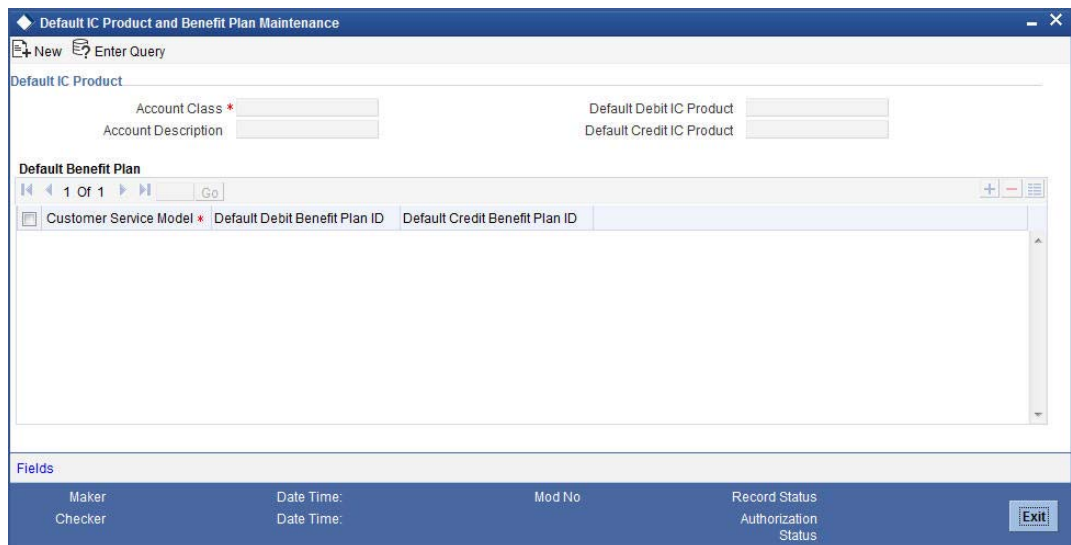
Default IC Product and Benefit Plan Maintenance

New Enter Query

Default IC Product

Account Class *
Account Description

Default Debit IC Product
Default Credit IC Product

Default Benefit Plan

1 Of 1 Go

| Customer Service Model * | Default Debit Benefit Plan ID | Default Credit Benefit Plan ID |
|---|---|---|

Fields

Maker
Checker
Date Time:
Date Time:
Mod No
Record Status
Authorization Status
Exit